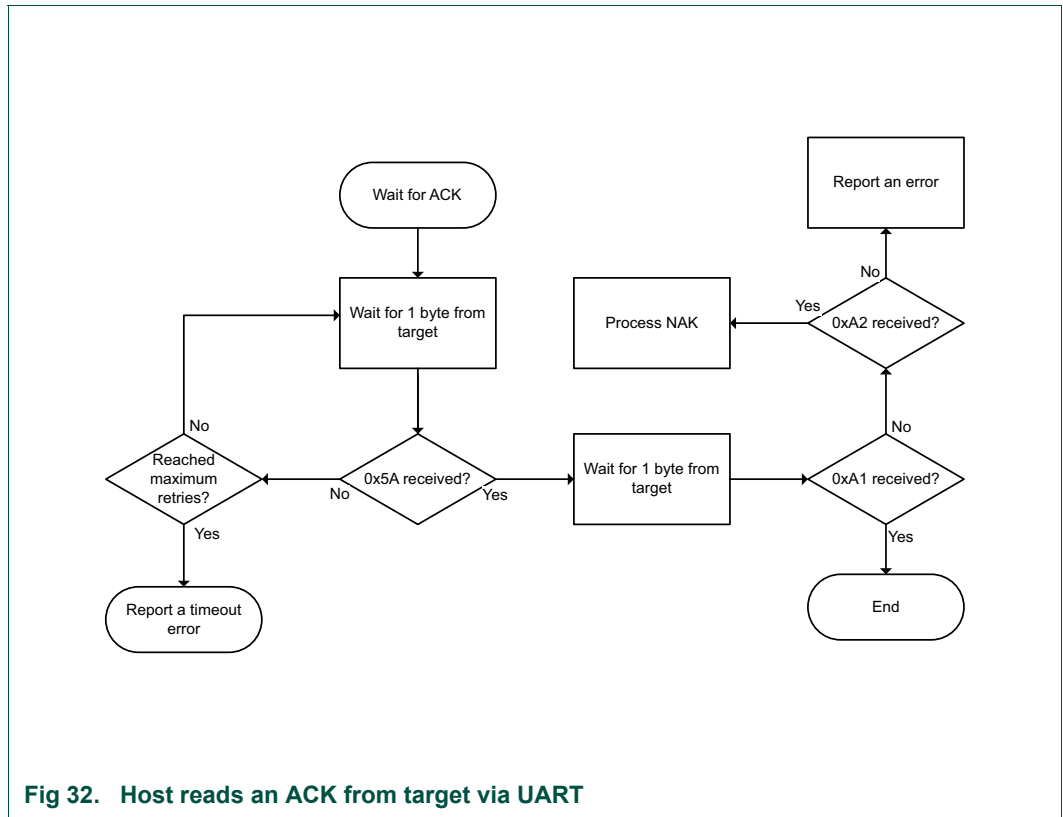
Wait for ACK

Wait for 1 byte from target

0x5A received?

No

Yes

Reached maximum retries?

No

Yes

Report a timeout error

Wait for 1 byte from target

0xA1 received?

Yes

End

No

0xA2 received?

Yes

Process NAK

No

Report an error

Fig 32. Host reads an ACK from target via UART